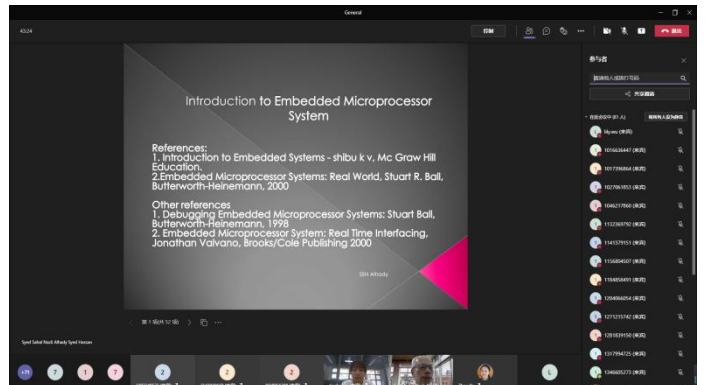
General

43:24

Introduction to Embedded Microprocessor System

References:
1. Introduction to Embedded Systems - shibu k v, Mc Graw Hill Education.
2.Embedded Microprocessor Systems: Real World, Stuart R. Ball, Butterworth-Heinemann, 2000

Other references
1. Debugging Embedded Microprocessor Systems: Stuart Ball, Butterworth-Heinemann, 1998
2. Embedded Microprocessor System: Real Time Interfacing, Jonathan Valvano, Brooks/Cole Publishing 2000

SSH Alhady

第 1 張/共 12 張

参与者

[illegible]

Syed Sahal Nazli Alhady Syed Hassan

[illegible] (来宾)
1016636447 (来宾)
1017396864 (来宾)
1027061853 (来宾)
1046217860 (来宾)
1132369792 (来宾)
1141579151 (来宾)
1156804507 (来宾)
1184858491 (来宾)
1204866054 (来宾)
1271215742 (来宾)
1281639150 (来宾)
1317994725 (来宾)
1346605273 (来宾)

+71